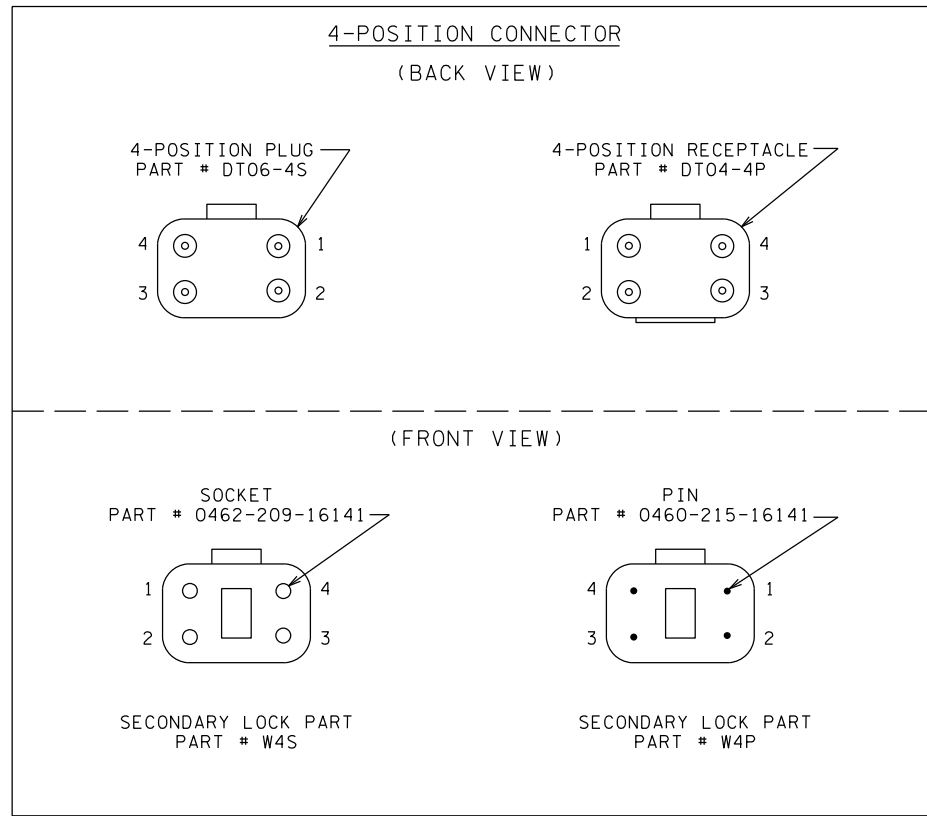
4-POSITION CONNECTOR

(BACK VIEW)

4-POSITION PLUG
PART # DT06-4S

4 1
3 2

4-POSITION RECEPTACLE
PART # DT04-4P

1 4
2 3

(FRONT VIEW)

SOCKET
PART # 0462-209-16141

1 4
2 3

SECONDARY LOCK PART
PART # W4S

PIN
PART # 0460-215-16141

4 1
3 2

SECONDARY LOCK PART
PART # W4P